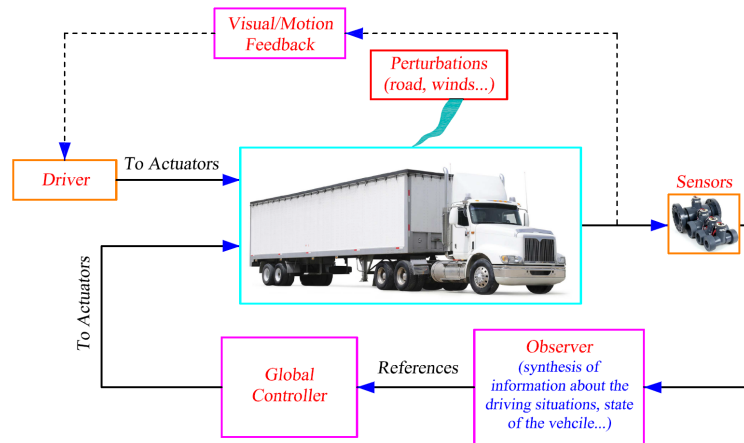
Visual/Motion Feedback

Perturbations (road, winds...)

Driver

To Actuators

Sensors

To Actuators

Global Controller

References

Observer
(synthesis of information about the driving situations, state of the vehcile...)